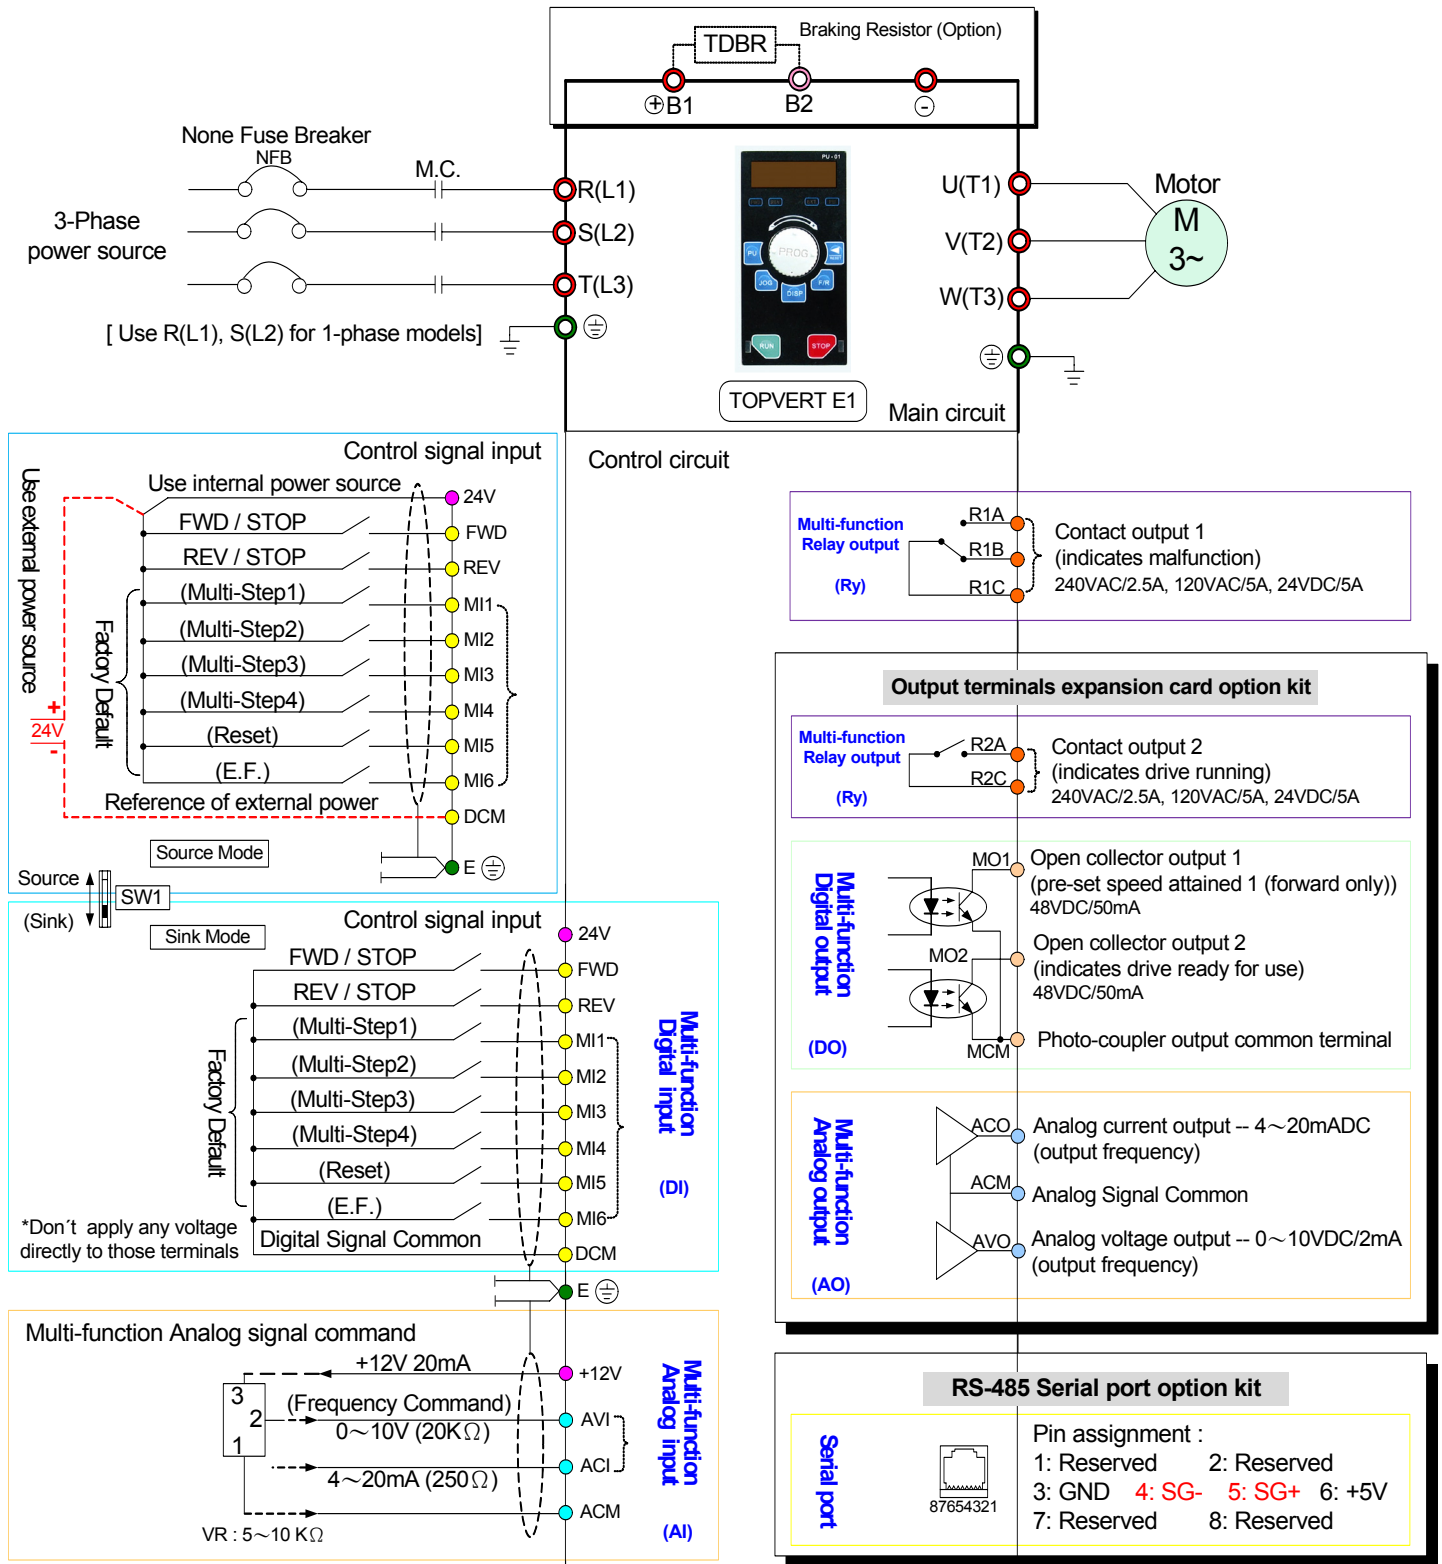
TDBR
Braking Resistor (Option)
⊕B1
B2
⊖

None Fuse Breaker
NFB
M.C.
3-Phase power source
R(L1)
S(L2)
T(L3)
[ Use R(L1), S(L2) for 1-phase models]

PU - 01
PROG
PU
JOG
DISP
F/R
RUN
STOP
TOPVERT E1

U(T1)
V(T2)
W(T3)
Motor
M
3~
Main circuit

Control circuit

Control signal input
Use external power source
Use internal power source
24V
FWD / STOP
FWD
REV / STOP
REV
Factory Default
(Multi-Step1)
MI1
(Multi-Step2)
MI2
(Multi-Step3)
MI3
(Multi-Step4)
MI4
(Reset)
MI5
(E.F.)
MI6
+
24V
-
Reference of external power
DCM
Source Mode
E
Source
SW1
(Sink)
Sink Mode

Control signal input
24V
FWD / STOP
FWD
REV / STOP
REV
Factory Default
(Multi-Step1)
MI1
(Multi-Step2)
MI2
(Multi-Step3)
MI3
(Multi-Step4)
MI4
(Reset)
MI5
(E.F.)
MI6
*Don´t apply any voltage directly to those terminals
Digital Signal Common
DCM
Multi-function Digital input
(DI)
E

Multi-function Relay output
(Ry)
R1A
R1B
R1C
Contact output 1
(indicates malfunction)
240VAC/2.5A, 120VAC/5A, 24VDC/5A

Output terminals expansion card option kit
Multi-function Relay output
(Ry)
R2A
R2C
Contact output 2
(indicates drive running)
240VAC/2.5A, 120VAC/5A, 24VDC/5A

Multi-function Digital output
(DO)
MO1
Open collector output 1
(pre-set speed attained 1 (forward only))
48VDC/50mA
MO2
Open collector output 2
(indicates drive ready for use)
48VDC/50mA
MCM
Photo-coupler output common terminal

Multi-function Analog output
(AO)
ACO
Analog current output -- 4～20mADC
(output frequency)
ACM
Analog Signal Common
AVO
Analog voltage output -- 0～10VDC/2mA
(output frequency)

Multi-function Analog signal command
+12V 20mA
+12V
3
2
1
(Frequency Command)
0～10V (20K$\Omega$)
AVI
4～20mA (250$\Omega$)
ACI
ACM
VR : 5～10 K$\Omega$
Multi-function Analog input
(AI)

RS-485 Serial port option kit
Serial port
87654321
Pin assignment :
1: Reserved 2: Reserved
3: GND 4: SG- 5: SG+ 6: +5V
7: Reserved 8: Reserved